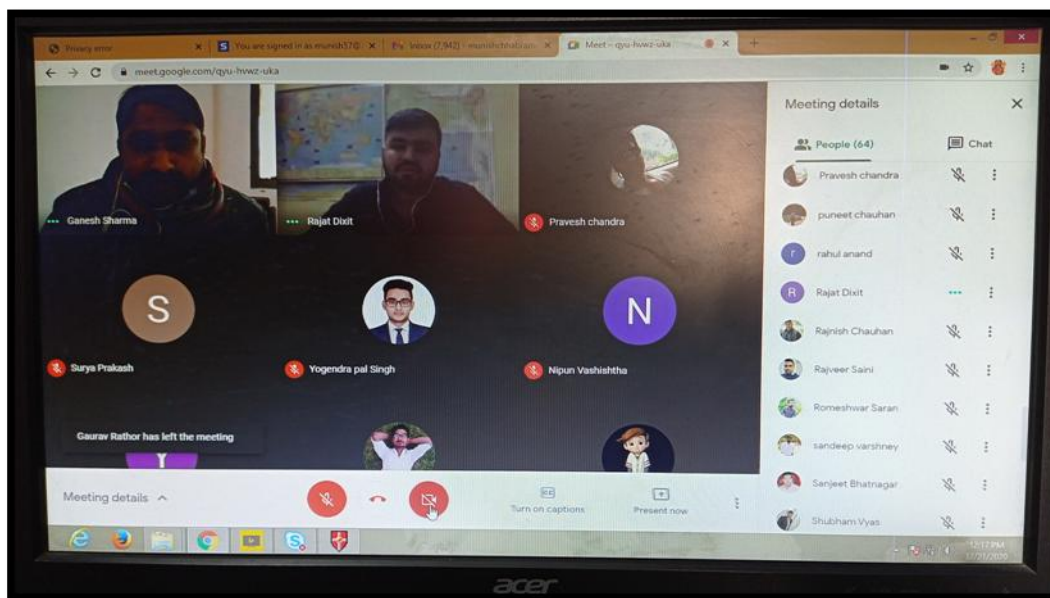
Privacy error
You are signed in as munish57@ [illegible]
Inbox (7,942) - munishchhabra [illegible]
Meet – qyu-hvwz-uka
meet.google.com/qyu-hvwz-uka

Ganesh Sharma
Rajat Dixit
Pravesh chandra
S
Surya Prakash
Yogendra pal Singh
N
Nipun Vashishtha
Gaurav Rathor has left the meeting

Meeting details
Turn on captions
Present now

Meeting details
People (64)
Chat
Pravesh chandra
puneet chauhan
rahul anand
Rajat Dixit
Rajnish Chauhan
Rajveer Saini
Romeshwar Saran
sandeep varshney
Sanjeet Bhatnagar
Shubham Vyas

12:17 PM
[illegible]

acer